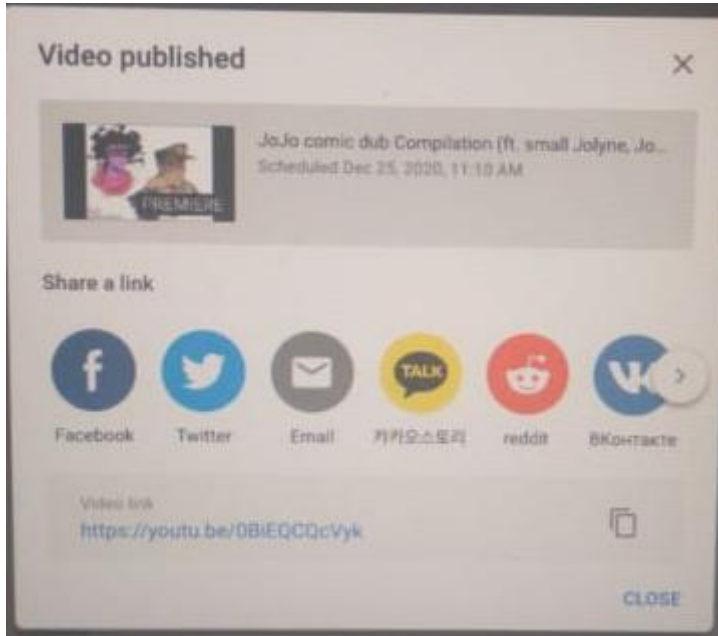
Video published

×

PREMIERE

JoJo comic dub Compilation (ft. small Jolyne, Jo...
Scheduled Dec 25, 2020, 11:10 AM

Share a link

f
Facebook
Twitter
Email
TALK
카카오스토리
reddit
VK
ВКонтакте

Video link
https://youtu.be/0BiEQCQcVyk

CLOSE